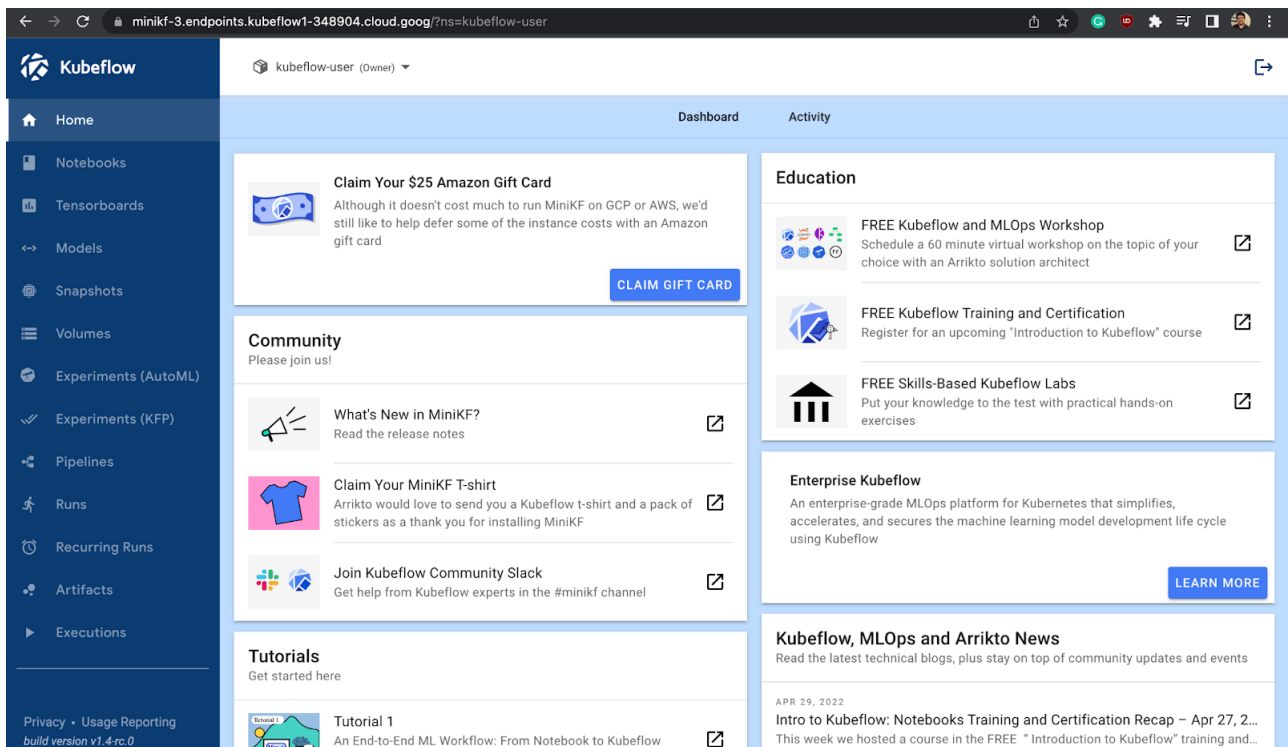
minikf-3.endpoints.kubeflow1-348904.cloud.goog/?ns=kubeflow-user

Kubeflow

kubeflow-user (Owner)

Home
Notebooks
Tensorboards
Models
Snapshots
Volumes
Experiments (AutoML)
Experiments (KFP)
Pipelines
Runs
Recurring Runs
Artifacts
Executions

Privacy • Usage Reporting
build version v1.4-rc.0

Dashboard
Activity

Claim Your $25 Amazon Gift Card
Although it doesn't cost much to run MiniKF on GCP or AWS, we'd still like to help defer some of the instance costs with an Amazon gift card

CLAIM GIFT CARD

Community
Please join us!

What's New in MiniKF?
Read the release notes

Claim Your MiniKF T-shirt
Arrikto would love to send you a Kubeflow t-shirt and a pack of stickers as a thank you for installing MiniKF

Join Kubeflow Community Slack
Get help from Kubeflow experts in the #minikf channel

Tutorials
Get started here

Tutorial 1
Tutorial 1
An End-to-End ML Workflow: From Notebook to Kubeflow

Education

FREE Kubeflow and MLOps Workshop
Schedule a 60 minute virtual workshop on the topic of your choice with an Arrikto solution architect

FREE Kubeflow Training and Certification
Register for an upcoming "Introduction to Kubeflow" course

FREE Skills-Based Kubeflow Labs
Put your knowledge to the test with practical hands-on exercises

Enterprise Kubeflow
An enterprise-grade MLOps platform for Kubernetes that simplifies, accelerates, and secures the machine learning model development life cycle using Kubeflow

LEARN MORE

Kubeflow, MLOps and Arrikto News
Read the latest technical blogs, plus stay on top of community updates and events

APR 29, 2022
Intro to Kubeflow: Notebooks Training and Certification Recap – Apr 27, 2...
This week we hosted a course in the FREE " Introduction to Kubeflow" training and...